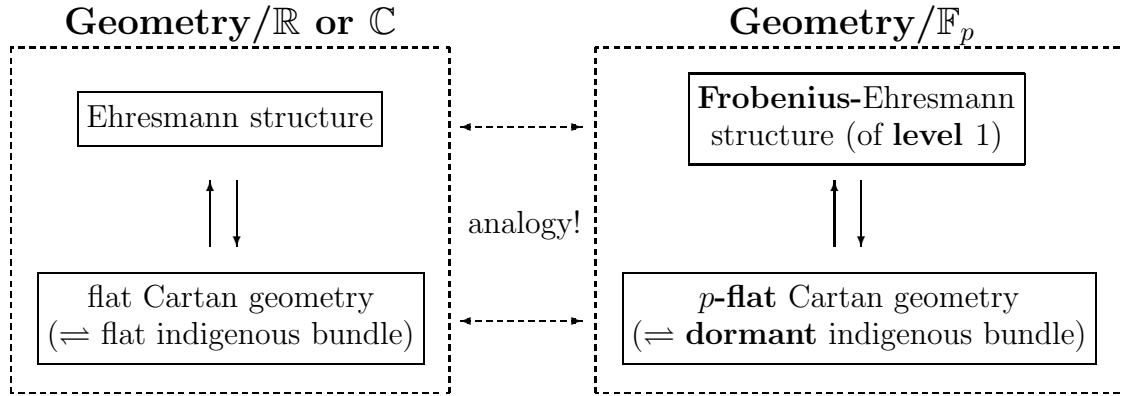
**Geometry/$\mathbb{R}$ or $\mathbb{C}$**

Ehresmann structure

flat Cartan geometry ($\rightleftharpoons$ flat indigenous bundle)

analogy!

**Geometry/$\mathbb{F}_p$**

**Frobenius-**Ehresmann structure (of **level** 1)

$p$**-flat** Cartan geometry ($\rightleftharpoons$ **dormant** indigenous bundle)